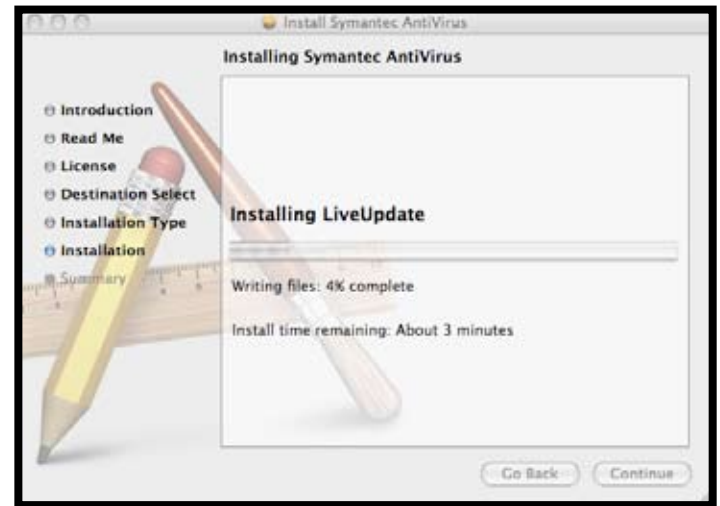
Install Symantec AntiVirus

Installing Symantec AntiVirus

Introduction
Read Me
License
Destination Select
Installation Type
Installation
Summary

Installing LiveUpdate

Writing files: 4% complete

Install time remaining: About 3 minutes

Go Back
Continue